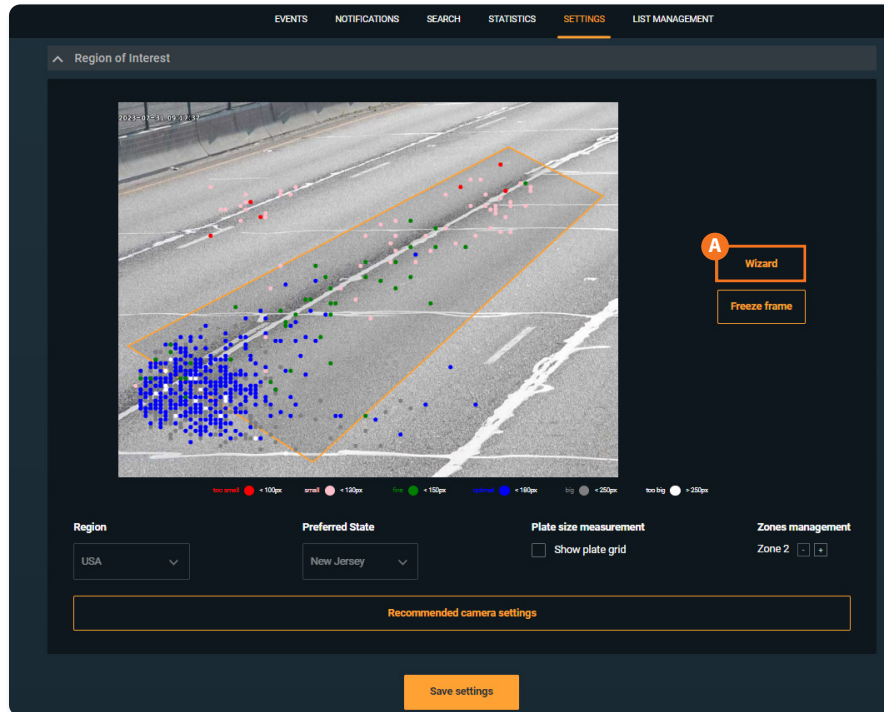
EVENTS NOTIFICATIONS SEARCH STATISTICS SETTINGS LIST MANAGEMENT

Region of Interest

2023-07-31 09:17:32

A

Wizard

Freeze frame

too small < 100px small < 130px fine < 150px optimal < 180px big < 250px too big > 250px

Region
USA

Preferred State
New Jersey

Plate size measurement
Show plate grid

Zones management
Zone 2 - +

Recommended camera settings

Save settings